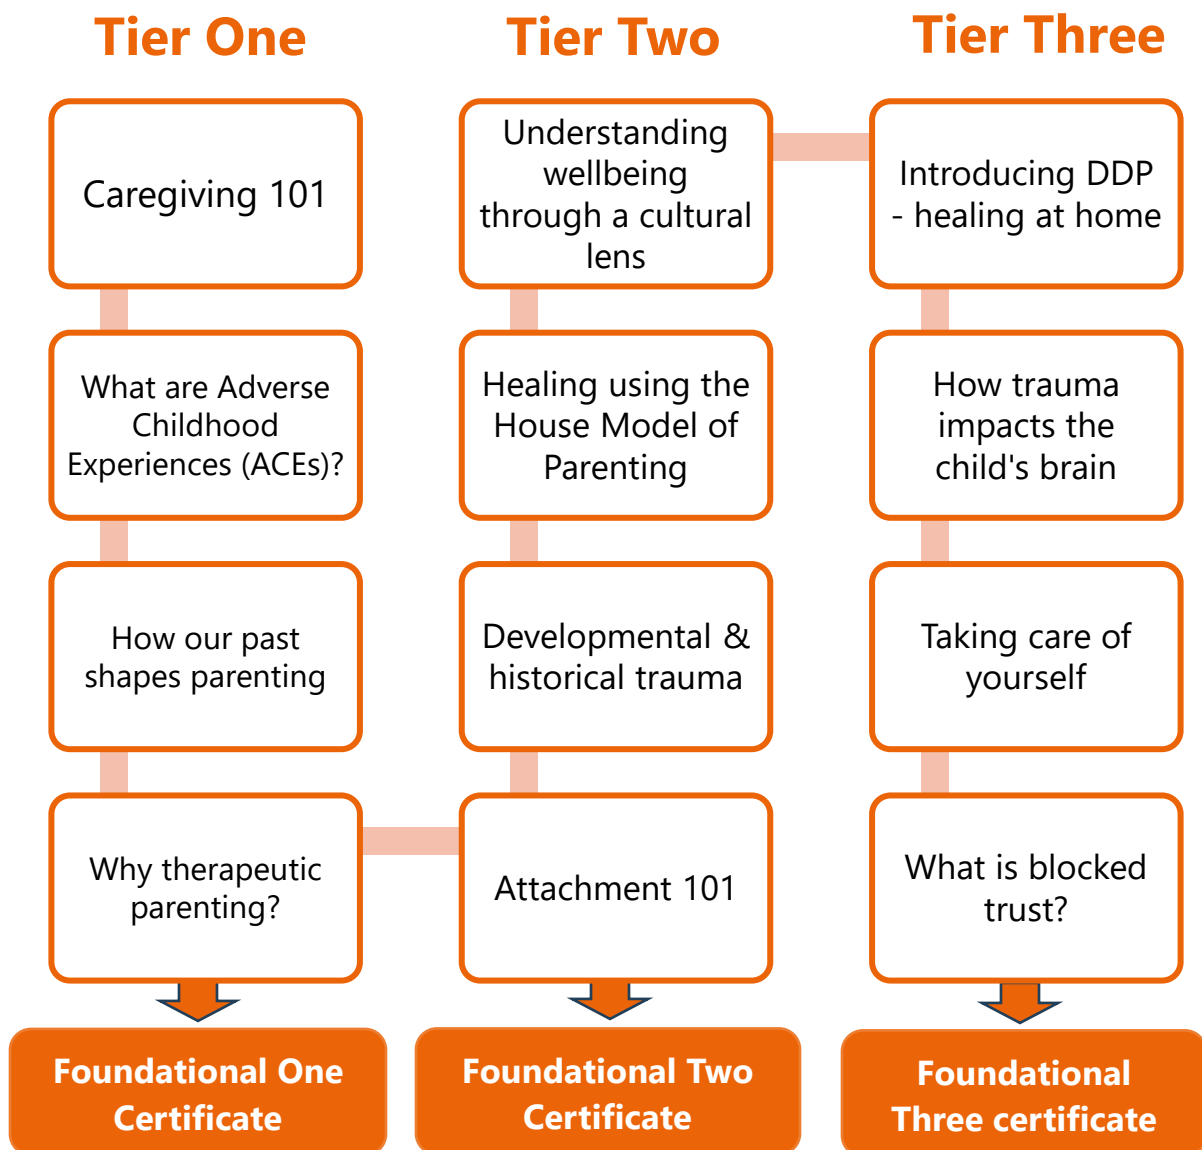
Tier One

Caregiving 101

What are Adverse Childhood Experiences (ACEs)?

How our past shapes parenting

Why therapeutic parenting?

Foundational One Certificate

Tier Two

Understanding wellbeing through a cultural lens

Healing using the House Model of Parenting

Developmental & historical trauma

Attachment 101

Foundational Two Certificate

Tier Three

Introducing DDP - healing at home

How trauma impacts the child's brain

Taking care of yourself

What is blocked trust?

Foundational Three certificate